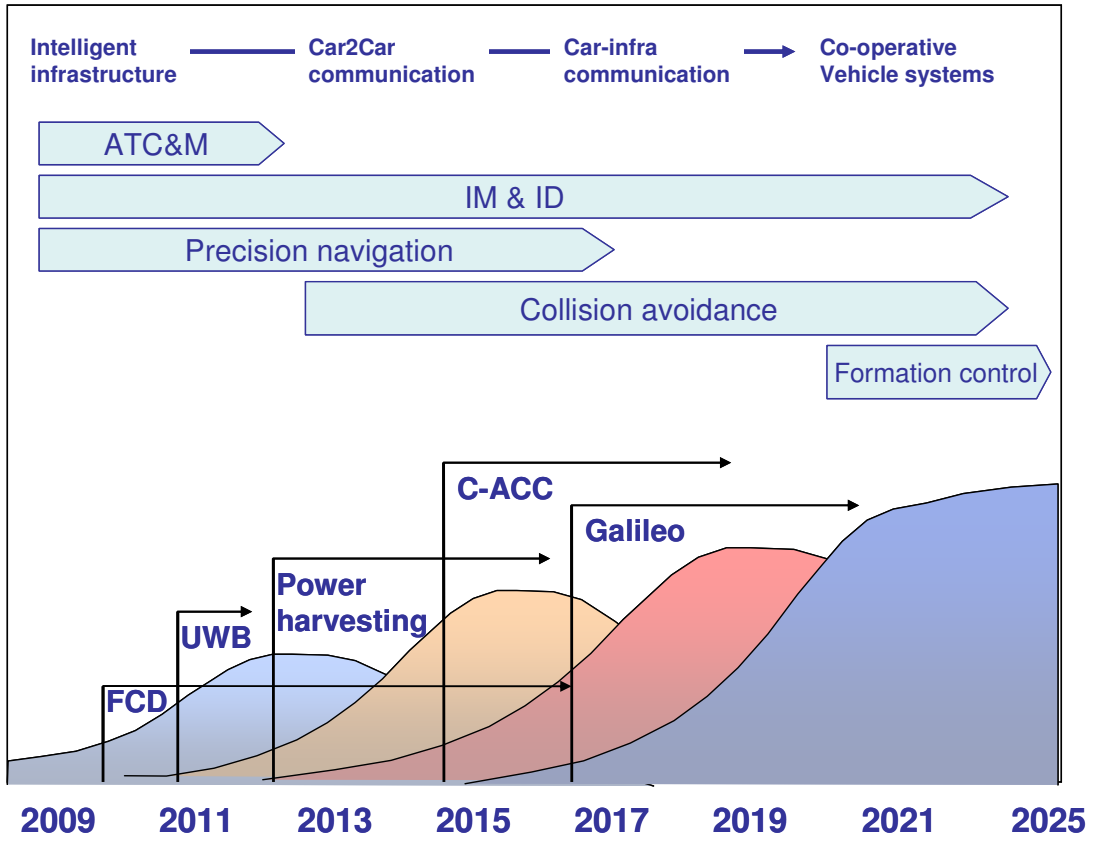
Intelligent infrastructure

Car2Car communication

Car-infra communication

Co-operative Vehicle systems

ATC&M

IM & ID

Precision navigation

Collision avoidance

Formation control

C-ACC

Galileo

Power harvesting

UWB

FCD

2009 2011 2013 2015 2017 2019 2021 2025